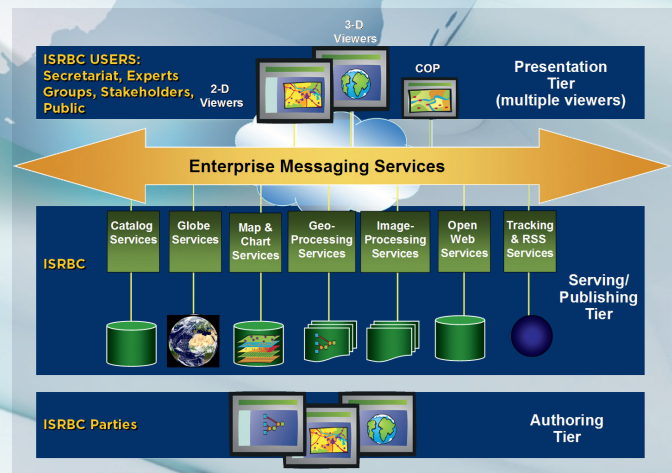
ISRBC USERS: Secretariat, Experts Groups, Stakeholders, Public

2-D Viewers

3-D Viewers

COP

Presentation Tier (multiple viewers)

Enterprise Messaging Services

ISRBC

Catalog Services

Globe Services

Map & Chart Services

Geo-Processing Services

Image-Processing Services

Open Web Services

Tracking & RSS Services

Serving/ Publishing Tier

ISRBC Parties

Authoring Tier